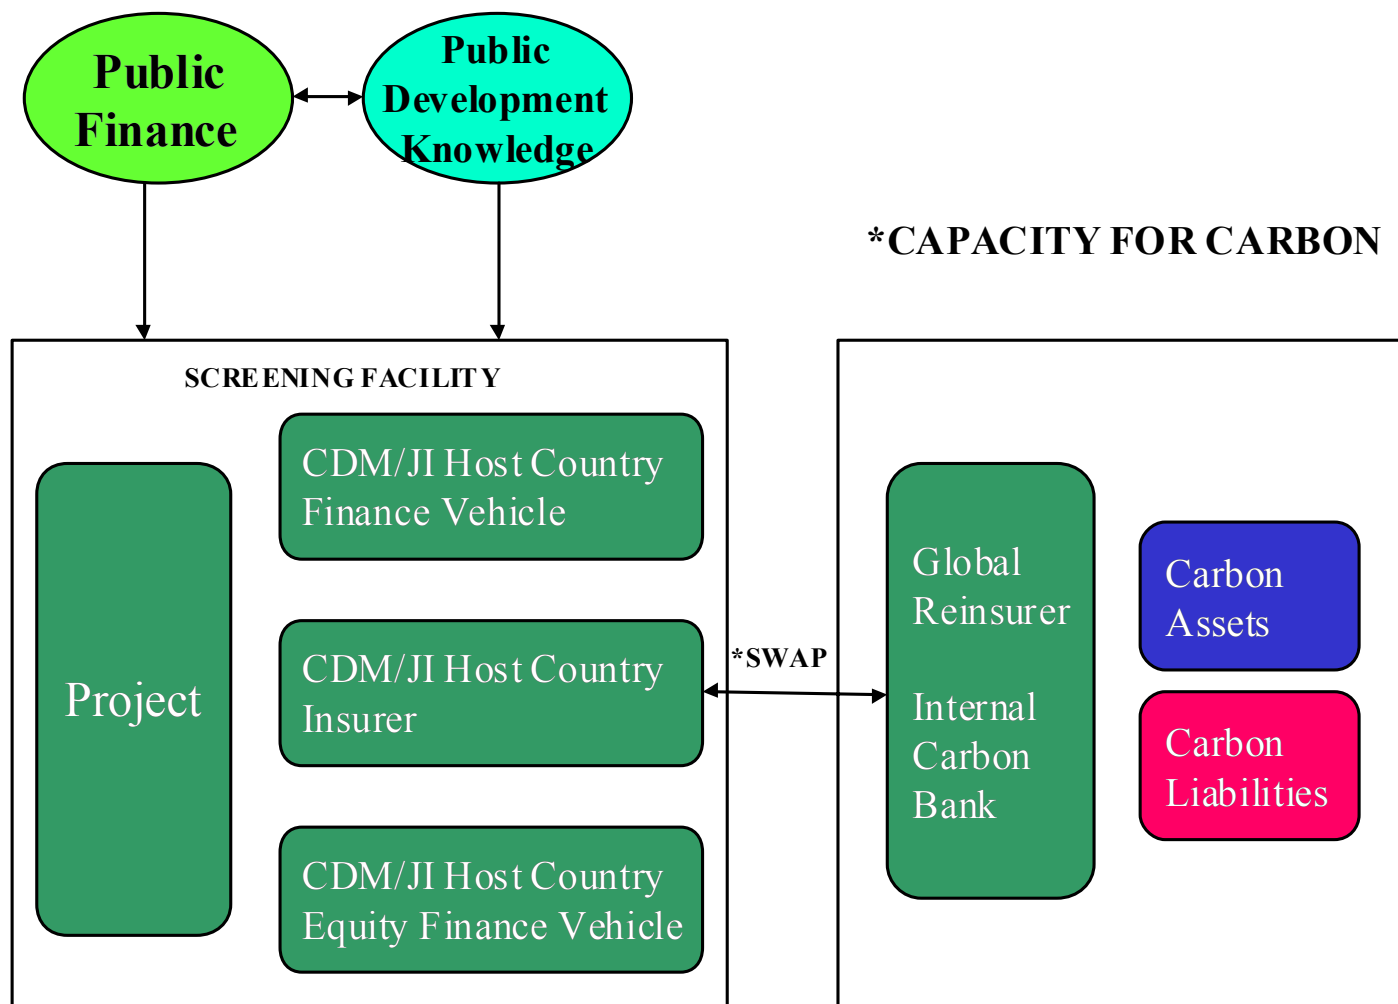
Public Finance

Public Development Knowledge

*CAPACITY FOR CARBON

SCREENING FACILITY

Project

CDM/JI Host Country Finance Vehicle

CDM/JI Host Country Insurer

CDM/JI Host Country Equity Finance Vehicle

*SWAP

Global Reinsurer

Internal Carbon Bank

Carbon Assets

Carbon Liabilities